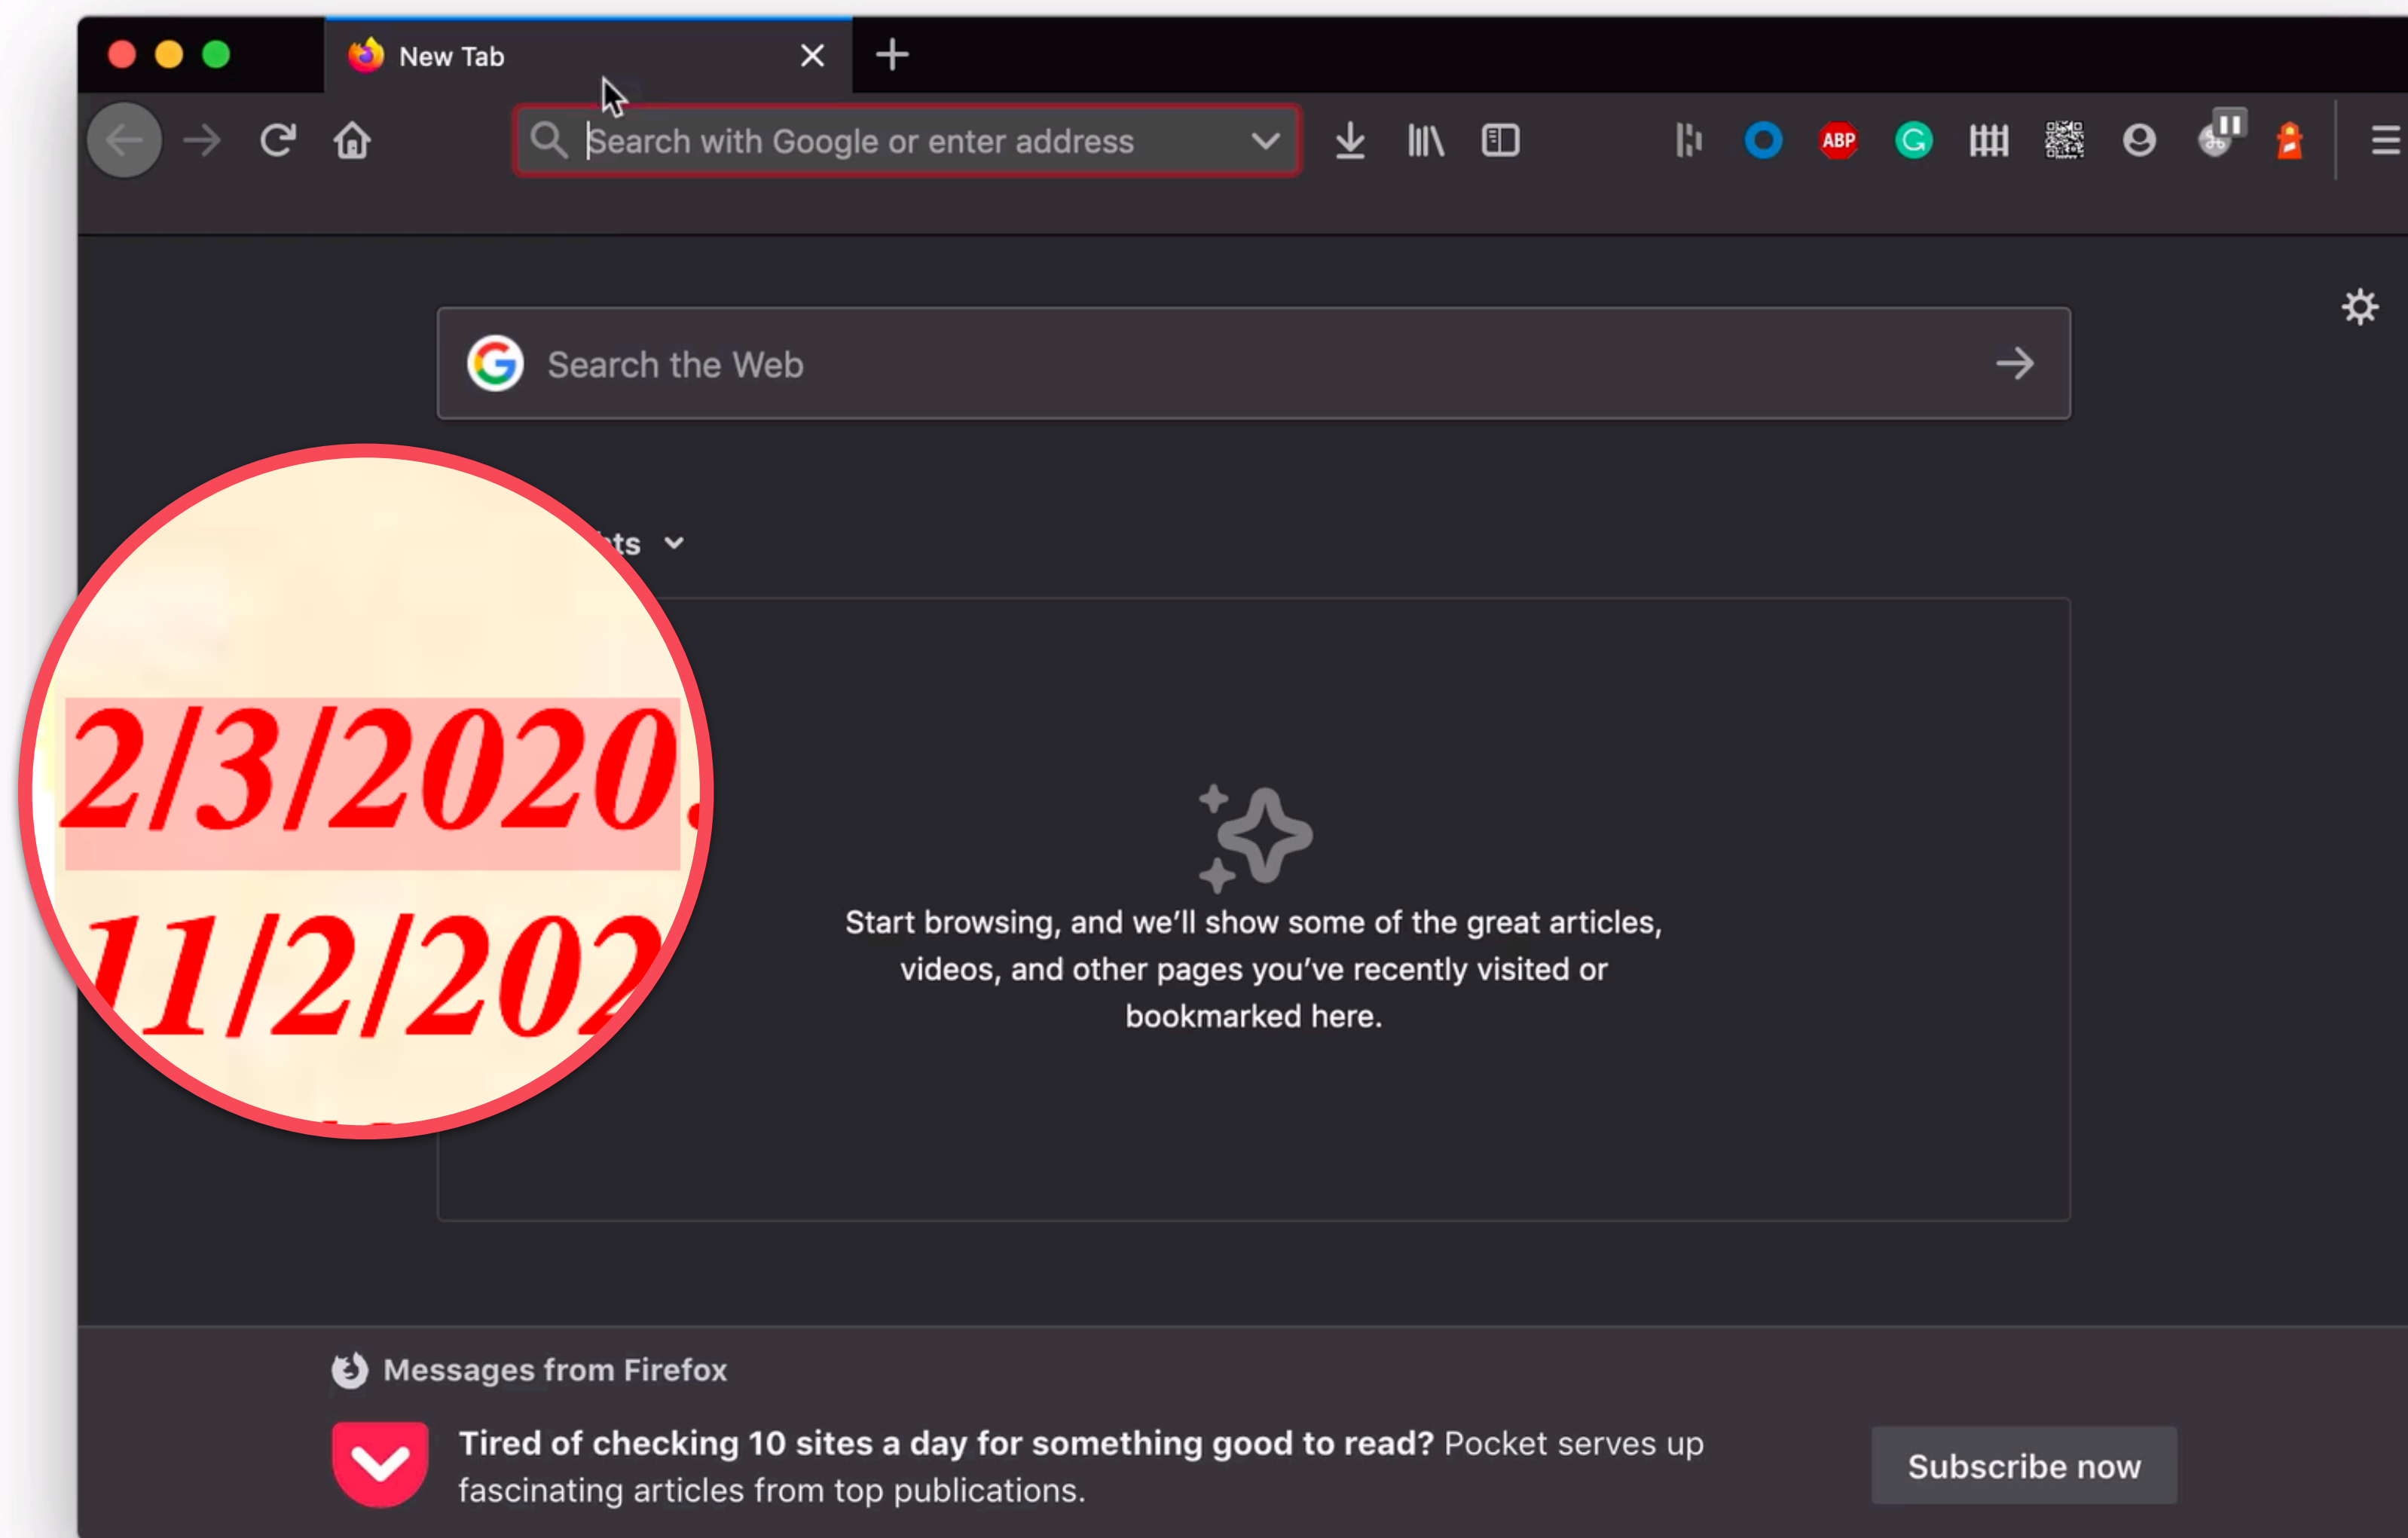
New Tab

Search with Google or enter address

ABP

Search the Web

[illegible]ts

2/3/2020.

11/2/202

Start browsing, and we'll show some of the great articles, videos, and other pages you've recently visited or bookmarked here.

Messages from Firefox

Tired of checking 10 sites a day for something good to read? Pocket serves up fascinating articles from top publications.

Subscribe now